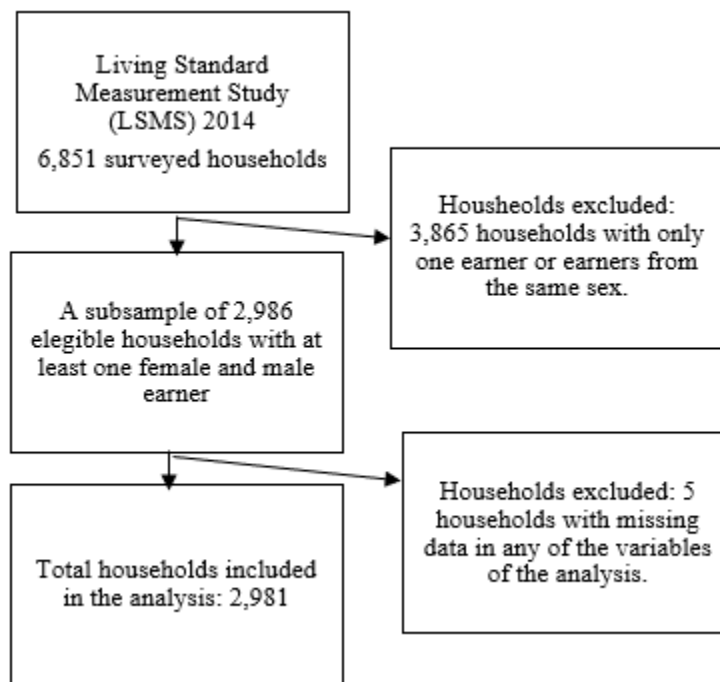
Living Standard Measurement Study (LSMS) 2014

6,851 surveyed households

Housheolds excluded: 3,865 households with only one earner or earners from the same sex.

A subsample of 2,986 elegible households with at least one female and male earner

Households excluded: 5 households with missing data in any of the variables of the analysis.

Total households included in the analysis: 2,981